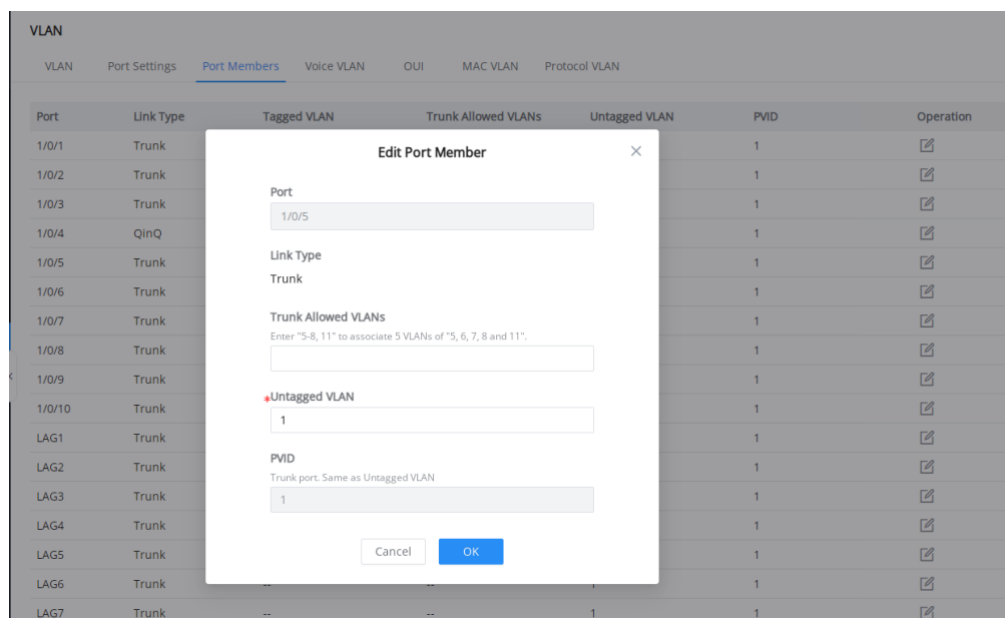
VLAN

VLAN Port Settings Port Members Voice VLAN OUI MAC VLAN Protocol VLAN

| Port | Link Type | Tagged VLAN | Trunk Allowed VLANs | Untagged VLAN | PVID | Operation |
|---|---|---|---|---|---|---|
| 1/0/1 | Trunk | | | | 1 | |
| 1/0/2 | Trunk | | | | 1 | |
| 1/0/3 | Trunk | | | | 1 | |
| 1/0/4 | QinQ | | | | 1 | |
| 1/0/5 | Trunk | | | | 1 | |
| 1/0/6 | Trunk | | | | 1 | |
| 1/0/7 | Trunk | | | | 1 | |
| 1/0/8 | Trunk | | | | 1 | |
| 1/0/9 | Trunk | | | | 1 | |
| 1/0/10 | Trunk | | | | 1 | |
| LAG1 | Trunk | | | | 1 | |
| LAG2 | Trunk | | | | 1 | |
| LAG3 | Trunk | | | | 1 | |
| LAG4 | Trunk | | | | 1 | |
| LAG5 | Trunk | | | | 1 | |
| LAG6 | Trunk | -- | -- | 1 | 1 | |
| LAG7 | Trunk | -- | -- | 1 | 1 | |

Edit Port Member

Port
1/0/5

Link Type
Trunk

Trunk Allowed VLANs
Enter "5-8, 11" to associate 5 VLANs of "5, 6, 7, 8 and 11".

*Untagged VLAN
1

PVID
Trunk port. Same as Untagged VLAN
1

Cancel OK